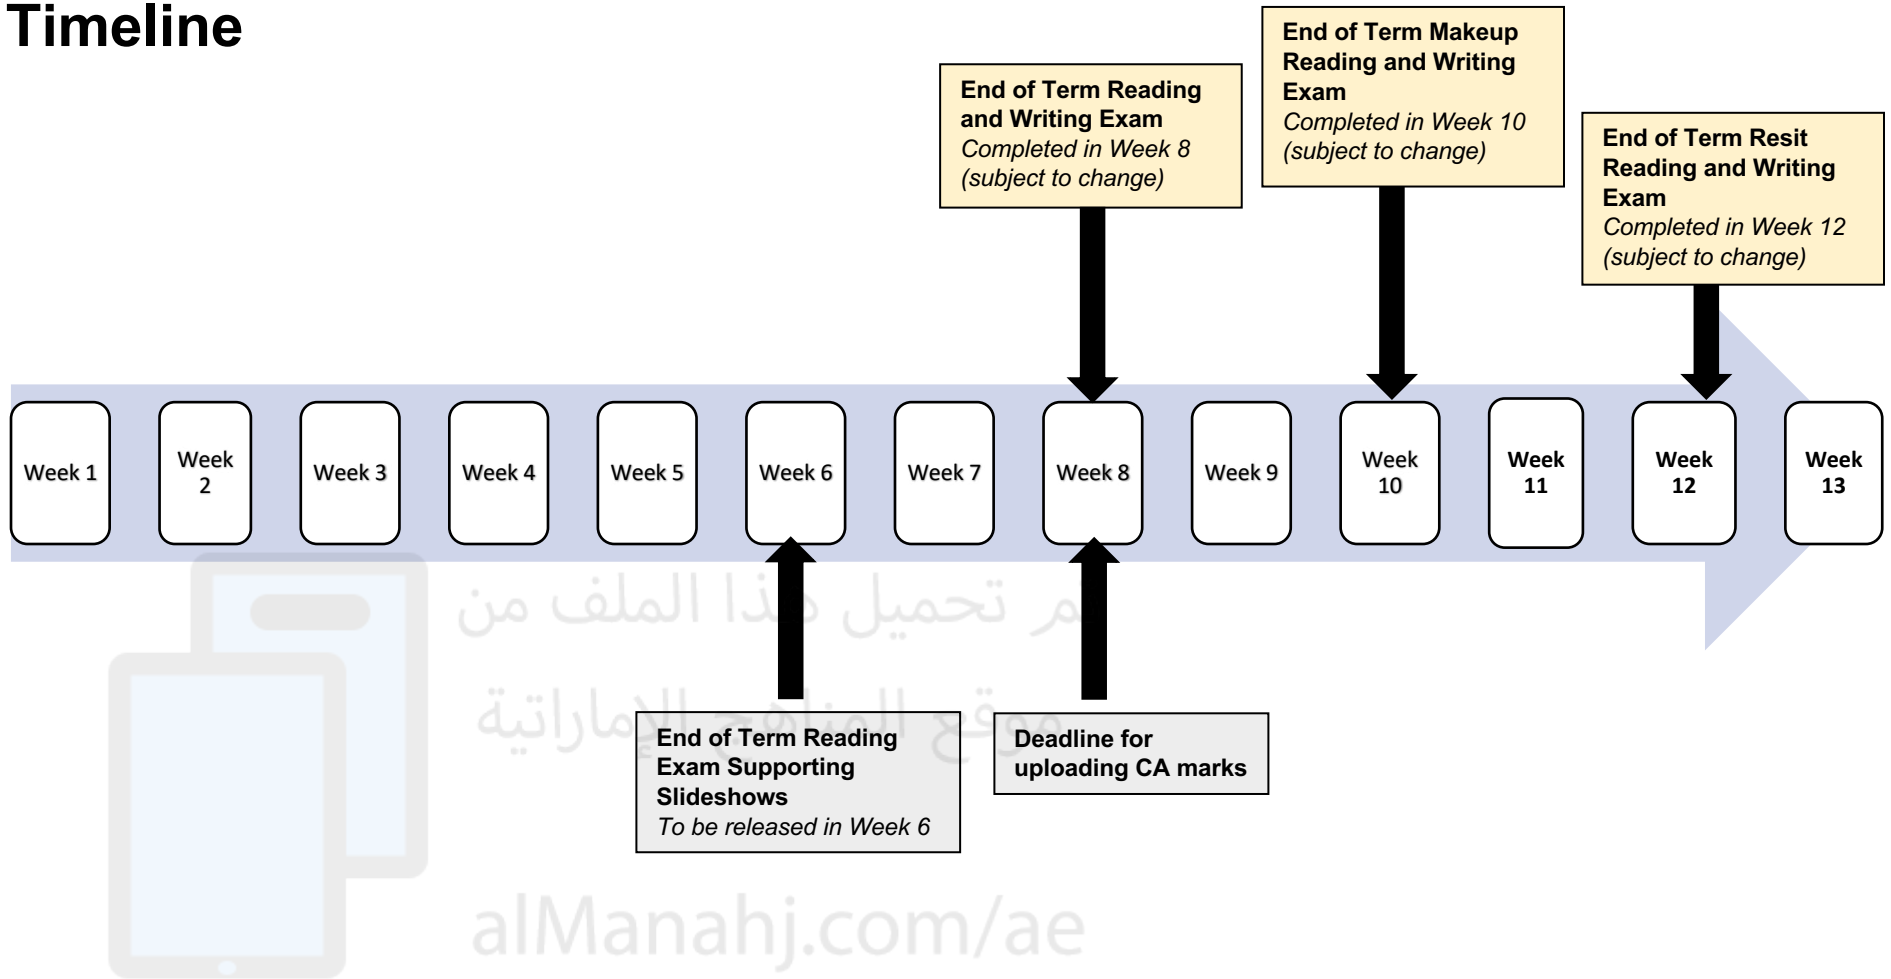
Timeline

End of Term Reading and Writing Exam
*Completed in Week 8 (subject to change)*

End of Term Makeup Reading and Writing Exam
*Completed in Week 10 (subject to change)*

End of Term Resit Reading and Writing Exam
*Completed in Week 12 (subject to change)*

Week 1

Week 2

Week 3

Week 4

Week 5

Week 6

Week 7

Week 8

Week 9

Week 10

Week 11

Week 12

Week 13

تم تحميل هذا الملف من موقع المناهج الإماراتية

End of Term Reading Exam Supporting Slideshows
*To be released in Week 6*

Deadline for uploading CA marks

alManahj.com/ae